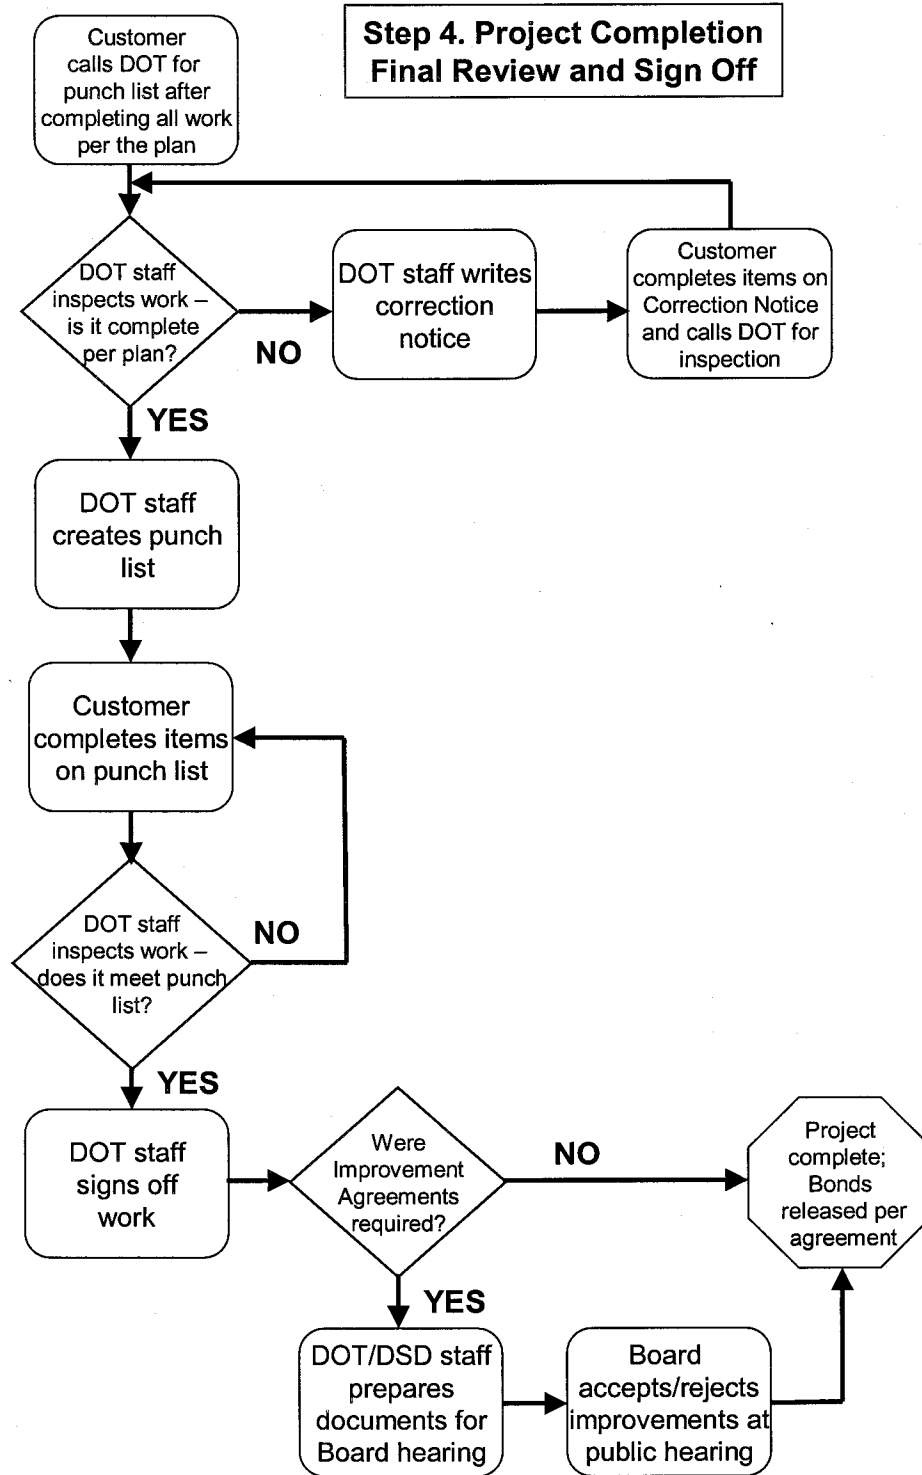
Step 4. Project Completion
Final Review and Sign Off

Customer calls DOT for punch list after completing all work per the plan

DOT staff inspects work – is it complete per plan?

NO

DOT staff writes correction notice

Customer completes items on Correction Notice and calls DOT for inspection

YES

DOT staff creates punch list

Customer completes items on punch list

DOT staff inspects work – does it meet punch list?

NO

YES

DOT staff signs off work

Were Improvement Agreements required?

NO

Project complete; Bonds released per agreement

YES

DOT/DSD staff prepares documents for Board hearing

Board accepts/rejects improvements at public hearing